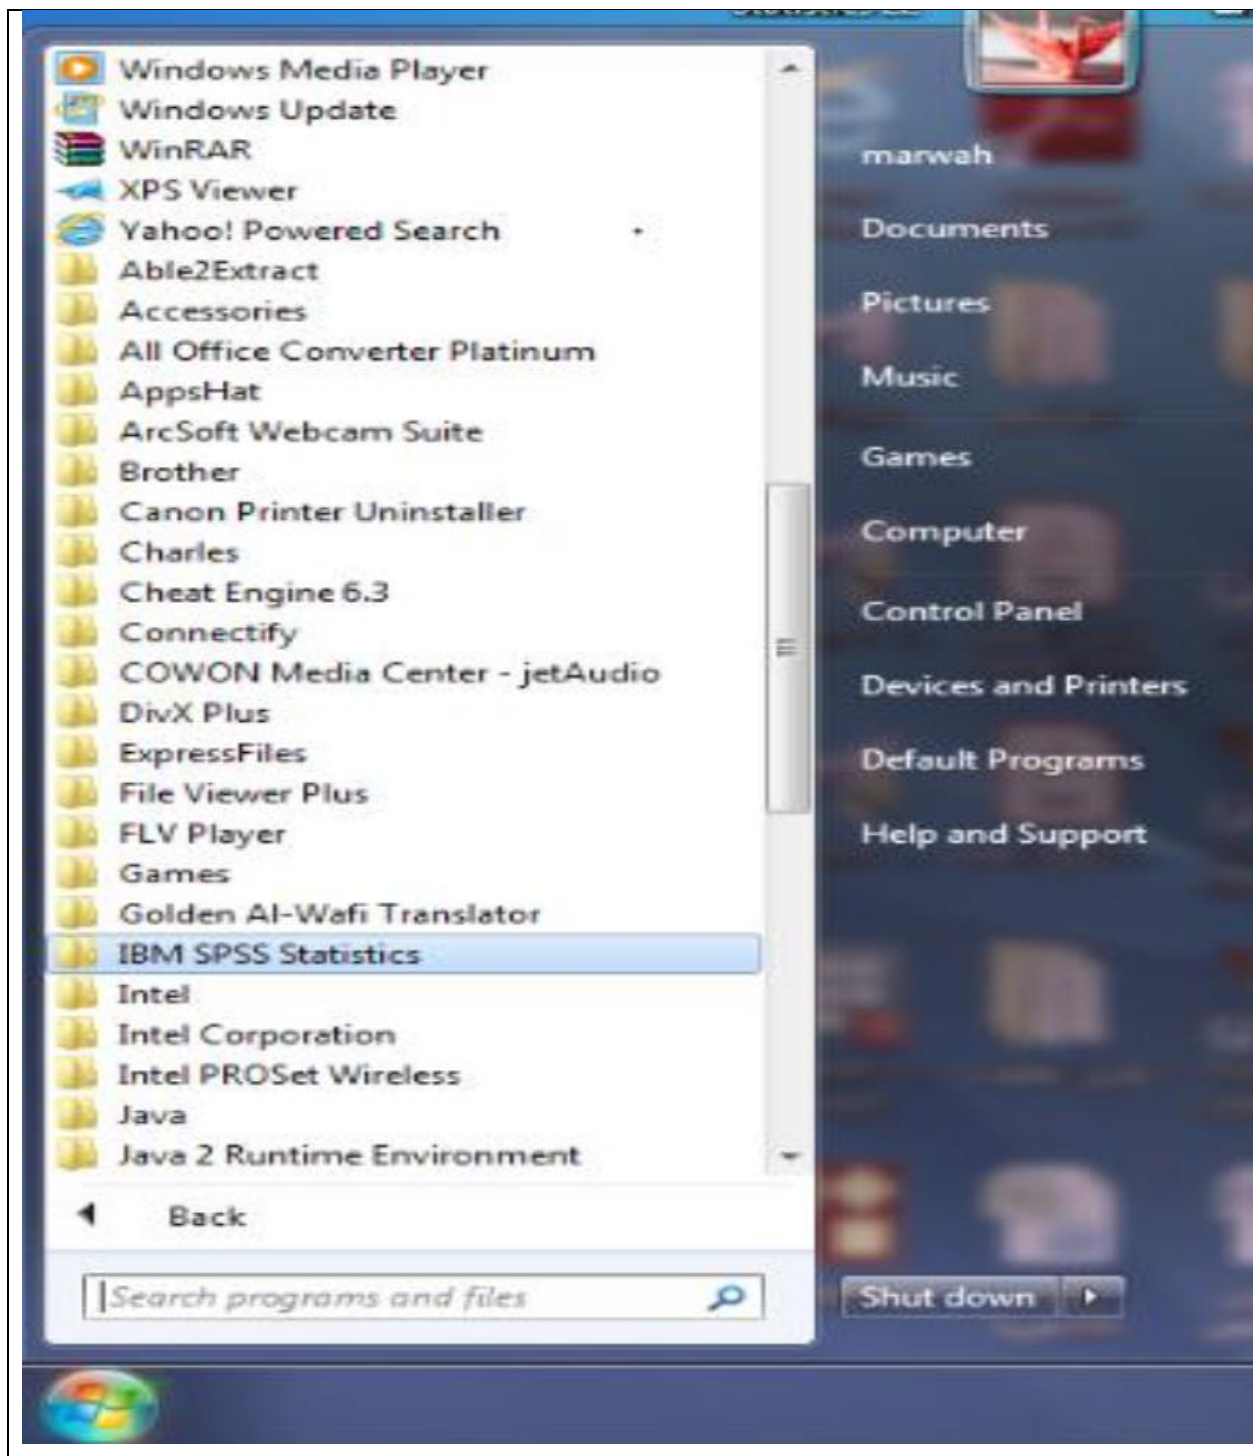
Windows Media Player
Windows Update
WinRAR
XPS Viewer
Yahoo! Powered Search
Able2Extract
Accessories
All Office Converter Platinum
AppsHat
ArcSoft Webcam Suite
Brother
Canon Printer Uninstaller
Charles
Cheat Engine 6.3
Connectify
COWON Media Center - jetAudio
DivX Plus
ExpressFiles
File Viewer Plus
FLV Player
Games
Golden Al-Wafi Translator
IBM SPSS Statistics
Intel
Intel Corporation
Intel PROSet Wireless
Java
Java 2 Runtime Environment

Back

Search programs and files

marwah
Documents
Pictures
Music
Games
Computer
Control Panel
Devices and Printers
Default Programs
Help and Support

Shut down